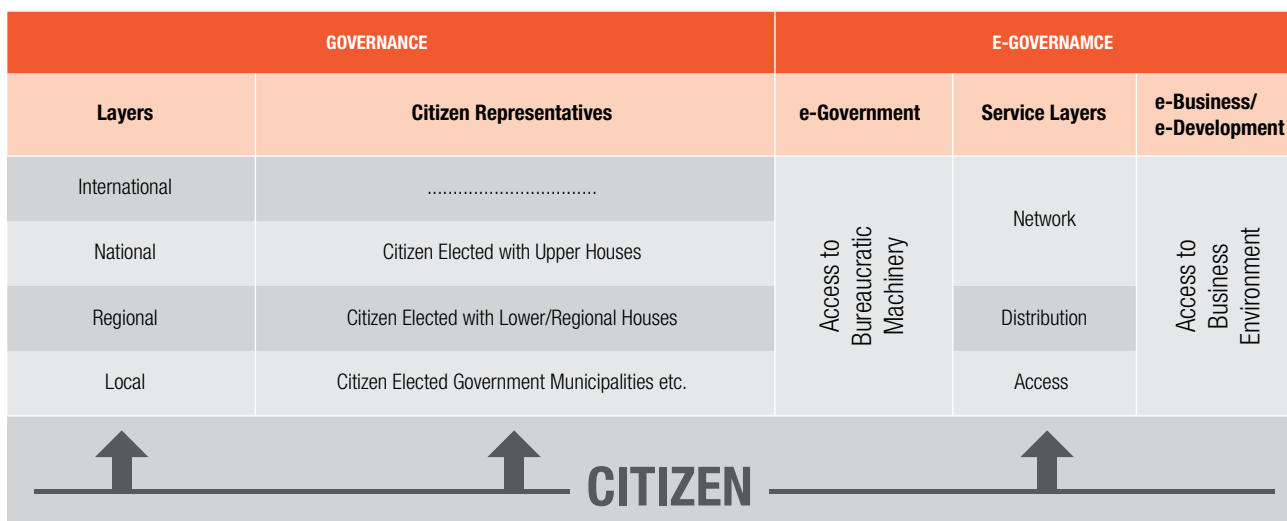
| GOVERNANCE | | E-GOVERNAMCE | | |
|---|---|---|---|---|
| Layers | Citizen Representatives | e-Government | Service Layers | e-Business/ e-Development |
| International | ................................ | Access to Bureaucratic Machinery | Network | Access to Business Environment |
| National | Citizen Elected with Upper Houses | | | |
| Regional | Citizen Elected with Lower/Regional Houses | | Distribution | |
| Local | Citizen Elected Government Municipalities etc. | | Access | |

CITIZEN